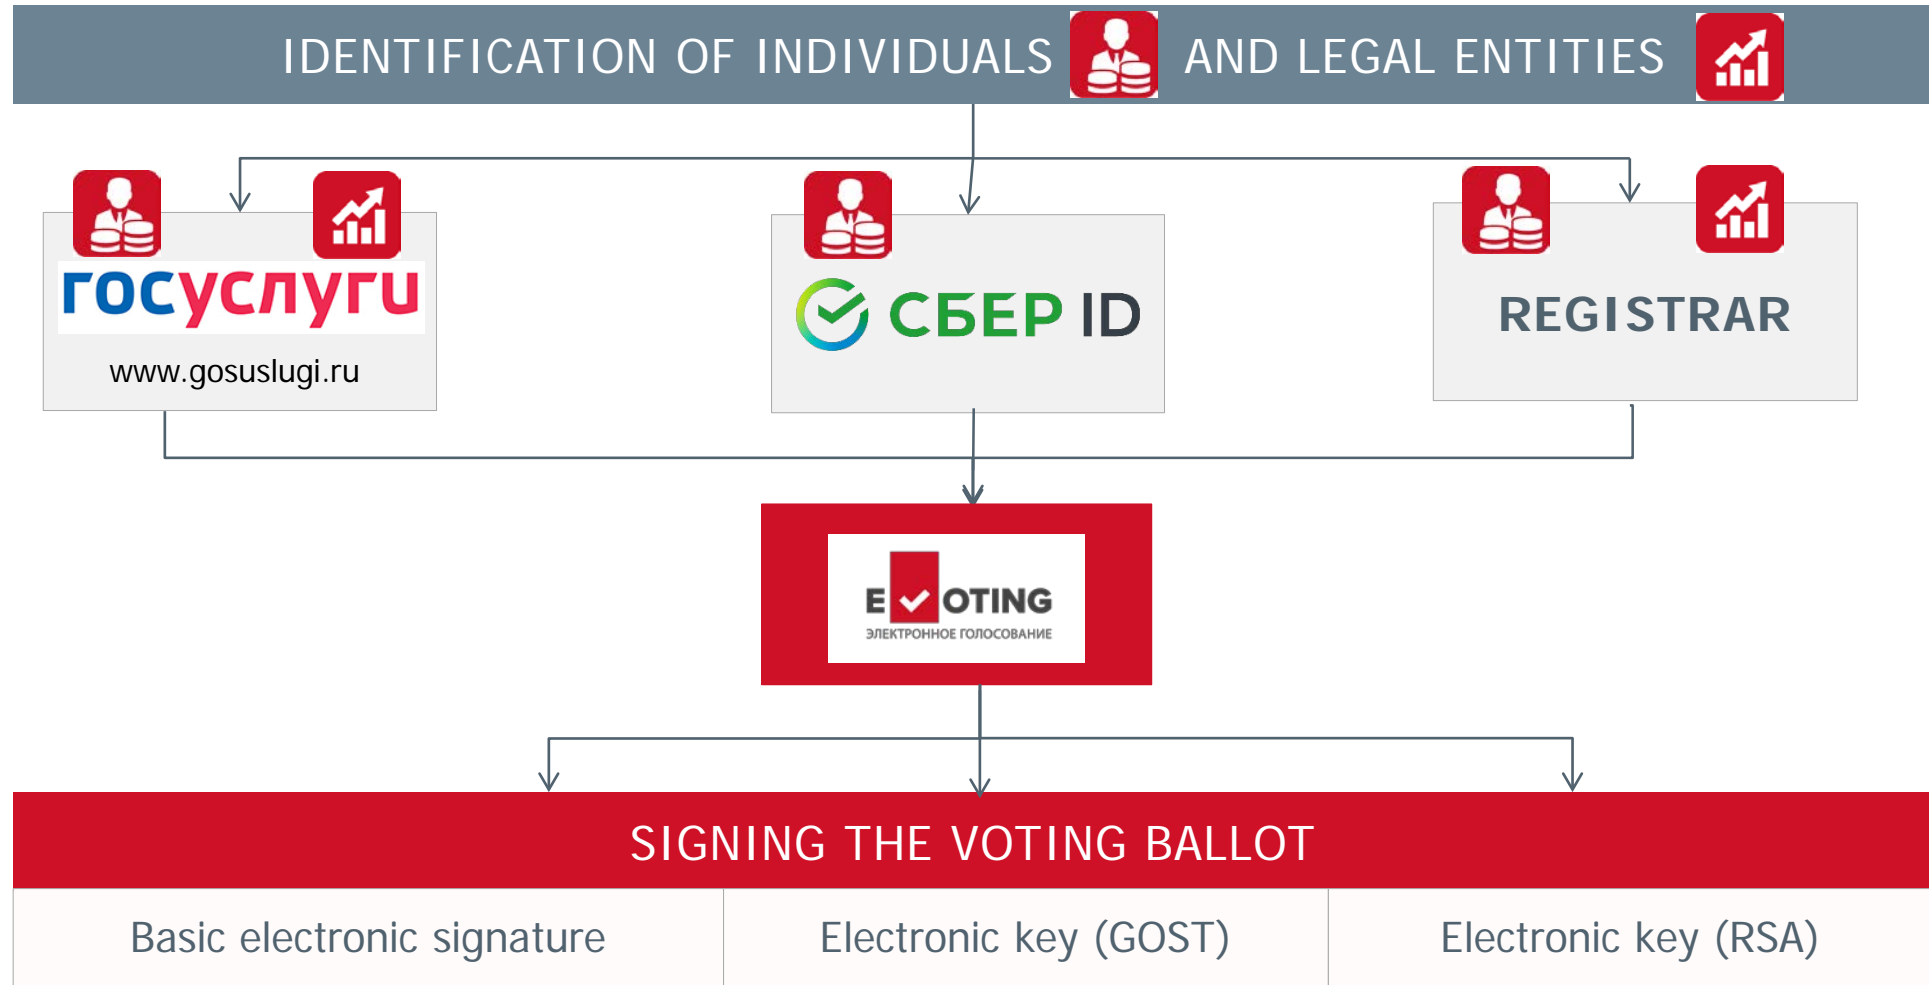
IDENTIFICATION OF INDIVIDUALS AND LEGAL ENTITIES

госуслуги

www.gosuslugi.ru

СБЕР ID

REGISTRAR

E VOTING
ЭЛЕКТРОННОЕ ГОЛОСОВАНИЕ

SIGNING THE VOTING BALLOT

| Basic electronic signature | Electronic key (GOST) | Electronic key (RSA) |
|---|---|---|